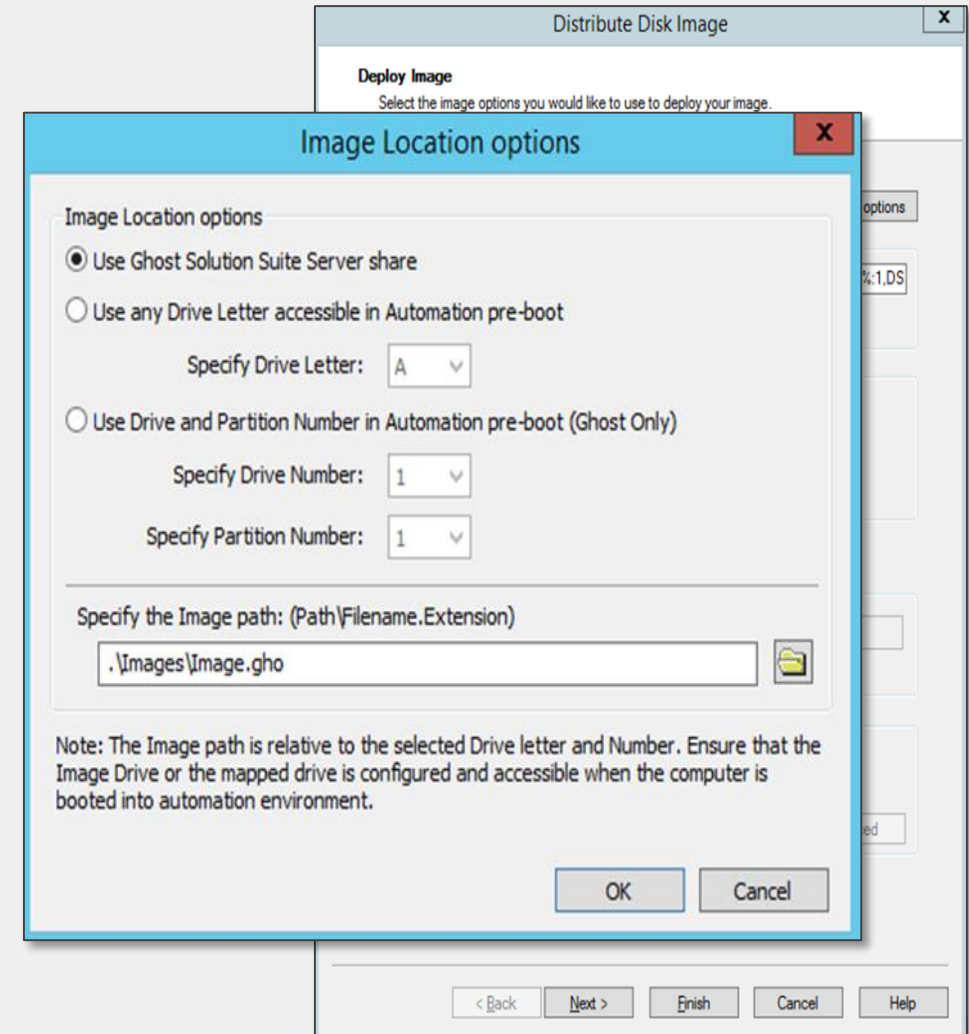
Distribute Disk Image
x

Deploy Image
Select the image options you would like to use to deploy your image.

Image Location options
x

Image Location options

Use Ghost Solution Suite Server share

Use any Drive Letter accessible in Automation pre-boot

Specify Drive Letter: A

Use Drive and Partition Number in Automation pre-boot (Ghost Only)

Specify Drive Number: 1

Specify Partition Number: 1

Specify the Image path: (Path\Filename.Extension)

.\Images\Image.gho

Note: The Image path is relative to the selected Drive letter and Number. Ensure that the Image Drive or the mapped drive is configured and accessible when the computer is booted into automation environment.

OK
Cancel

options
%:1,DS
ed

< Back
Next >
Finish
Cancel
Help